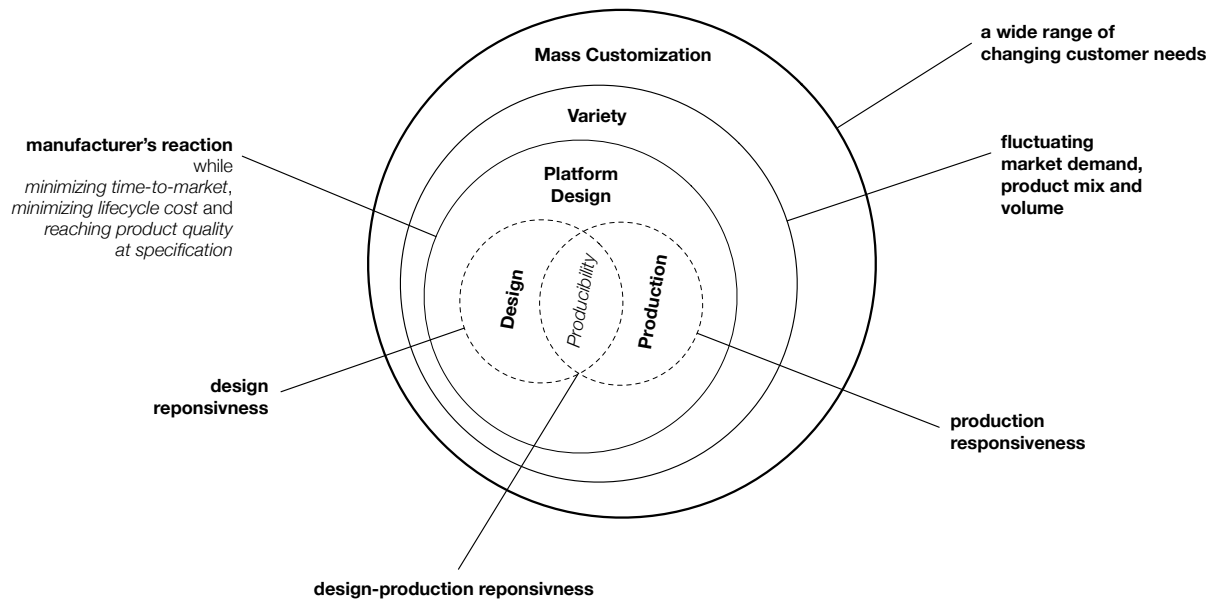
Mass Customization

a wide range of changing customer needs

Variety

manufacturer's reaction while *minimizing time-to-market*, *minimizing lifecycle cost* and *reaching product quality at specification*

fluctuating market demand, product mix and volume

Platform Design

Design

Producibility

Production

design reponsivness

production responsiveness

design-production reponsivness